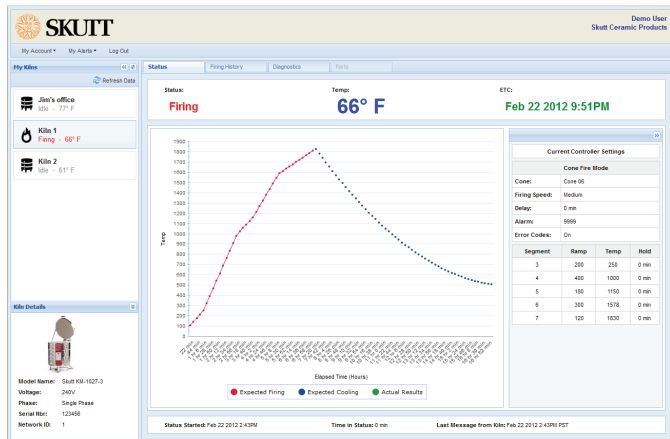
SKUTT

Demo User
Skutt Ceramic Products

My Account ▾ My Alerts ▾ Log Out

My Kilns

Refresh Data

Jim's office
Idle - 77° F

Kiln 1
Firing - 66° F

Kiln 2
Idle - 61° F

Kiln Details

Model Name: Skutt KM-1027-3
Voltage: 240V
Phase: Single Phase
Serial Nbr: 123456
Network ID: 1

Status Firing History Diagnostics Parts

Status:
Firing

Temp:
66° F

ETC:
Feb 22 2012 9:51PM

1900
1800
1700
1600
1500
1400
1300
1200
1100
1000
900
800
700
600
500
400
300
200
100
0

Temp

Elapsed Time (Hours)

Expected Firing Expected Cooling Actual Results

Current Controller Settings

Cone Fire Mode

| | |
|---|---|
| Cone: | Cone 06 |
| Firing Speed: | Medium |
| Delay: | 0 min |
| Alarm: | 9999 |
| Error Codes: | On |

| Segment | Ramp | Temp | Hold |
|---|---|---|---|
| 3 | 200 | 250 | 0 min |
| 4 | 400 | 1000 | 0 min |
| 5 | 180 | 1150 | 0 min |
| 6 | 300 | 1578 | 0 min |
| 7 | 120 | 1830 | 0 min |

Status Started: Feb 22 2012 2:43PM Time in Status: 0 min Last Message from Kiln: Feb 22 2012 2:43PM PST